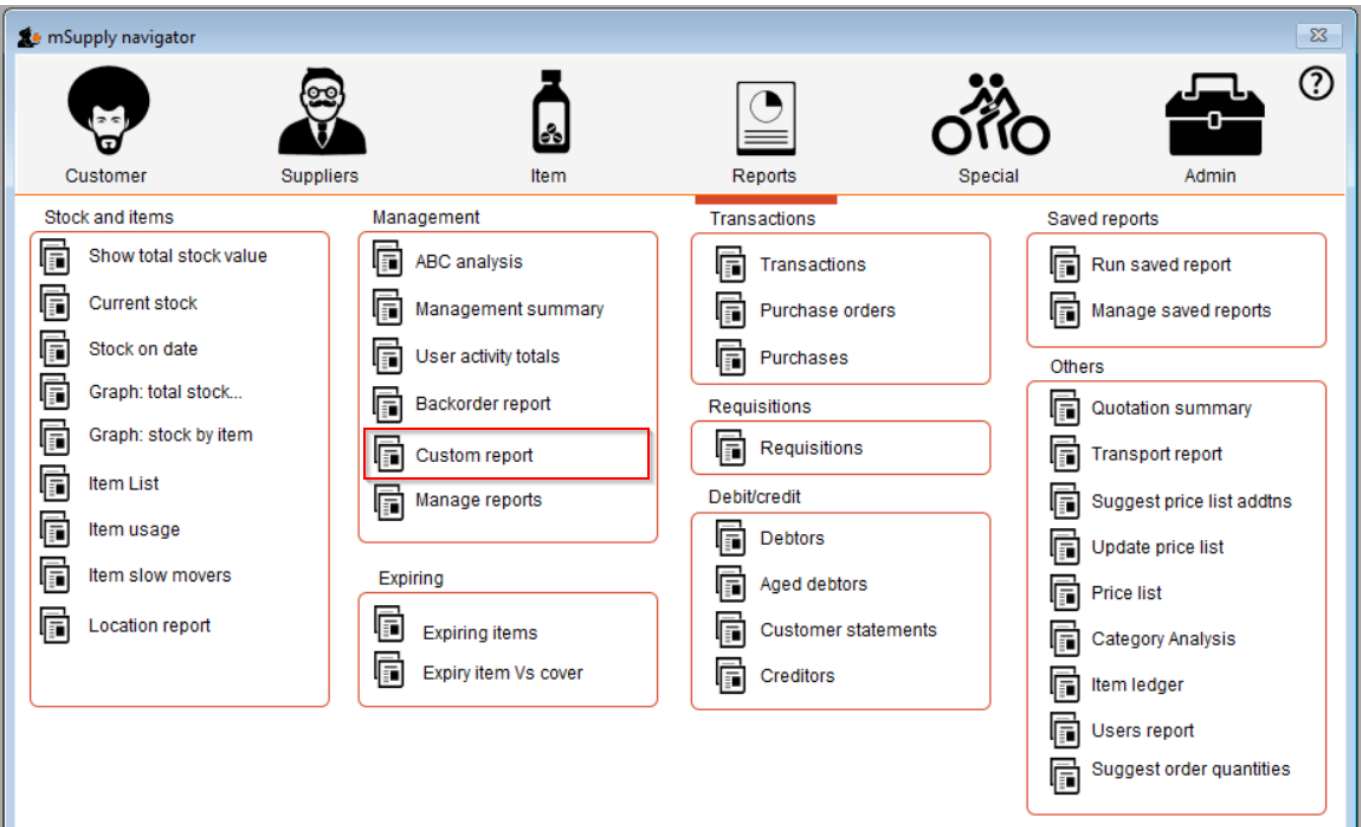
mSupply navigator

?

Customer

Suppliers

Item

Reports

Special

Admin

Stock and items

Show total stock value
Current stock
Stock on date
Graph: total stock...
Graph: stock by item
Item List
Item usage
Item slow movers
Location report

Management

ABC analysis
Management summary
User activity totals
Backorder report
Custom report
Manage reports

Expiring

Expiring items
Expiry item Vs cover

Transactions

Transactions
Purchase orders
Purchases

Requisitions

Requisitions

Debit/credit

Debtors
Aged debtors
Customer statements
Creditors

Saved reports

Run saved report
Manage saved reports

Others

Quotation summary
Transport report
Suggest price list addtns
Update price list
Price list
Category Analysis
Item ledger
Users report
Suggest order quantities